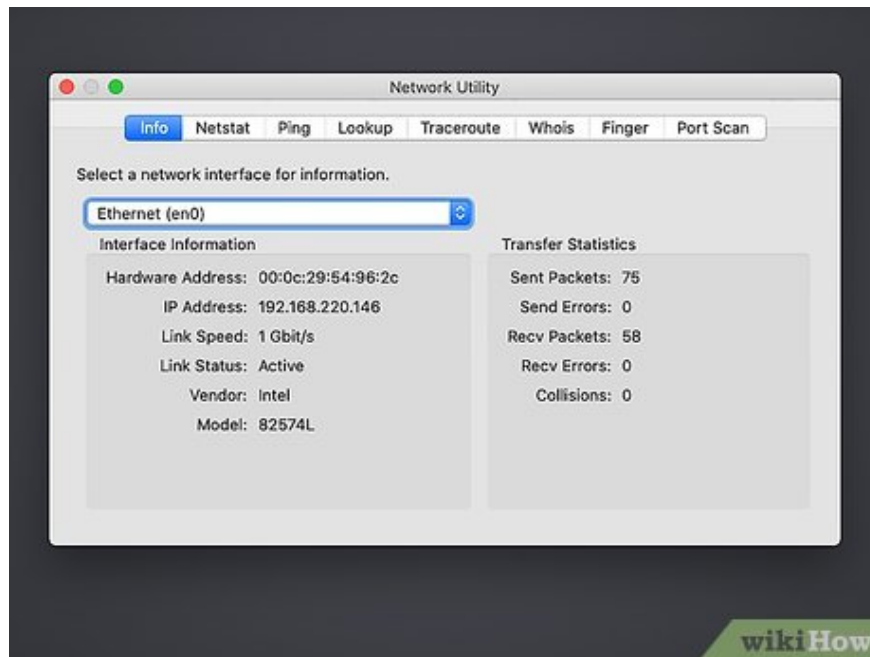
Network Utility

Info Netstat Ping Lookup Traceroute Whois Finger Port Scan

Select a network interface for information.

Ethernet (en0)

Interface Information

Hardware Address: 00:0c:29:54:96:2c
IP Address: 192.168.220.146
Link Speed: 1 Gbit/s
Link Status: Active
Vendor: Intel
Model: 82574L

Transfer Statistics

Sent Packets: 75
Send Errors: 0
Recv Packets: 58
Recv Errors: 0
Collisions: 0

wikiHow